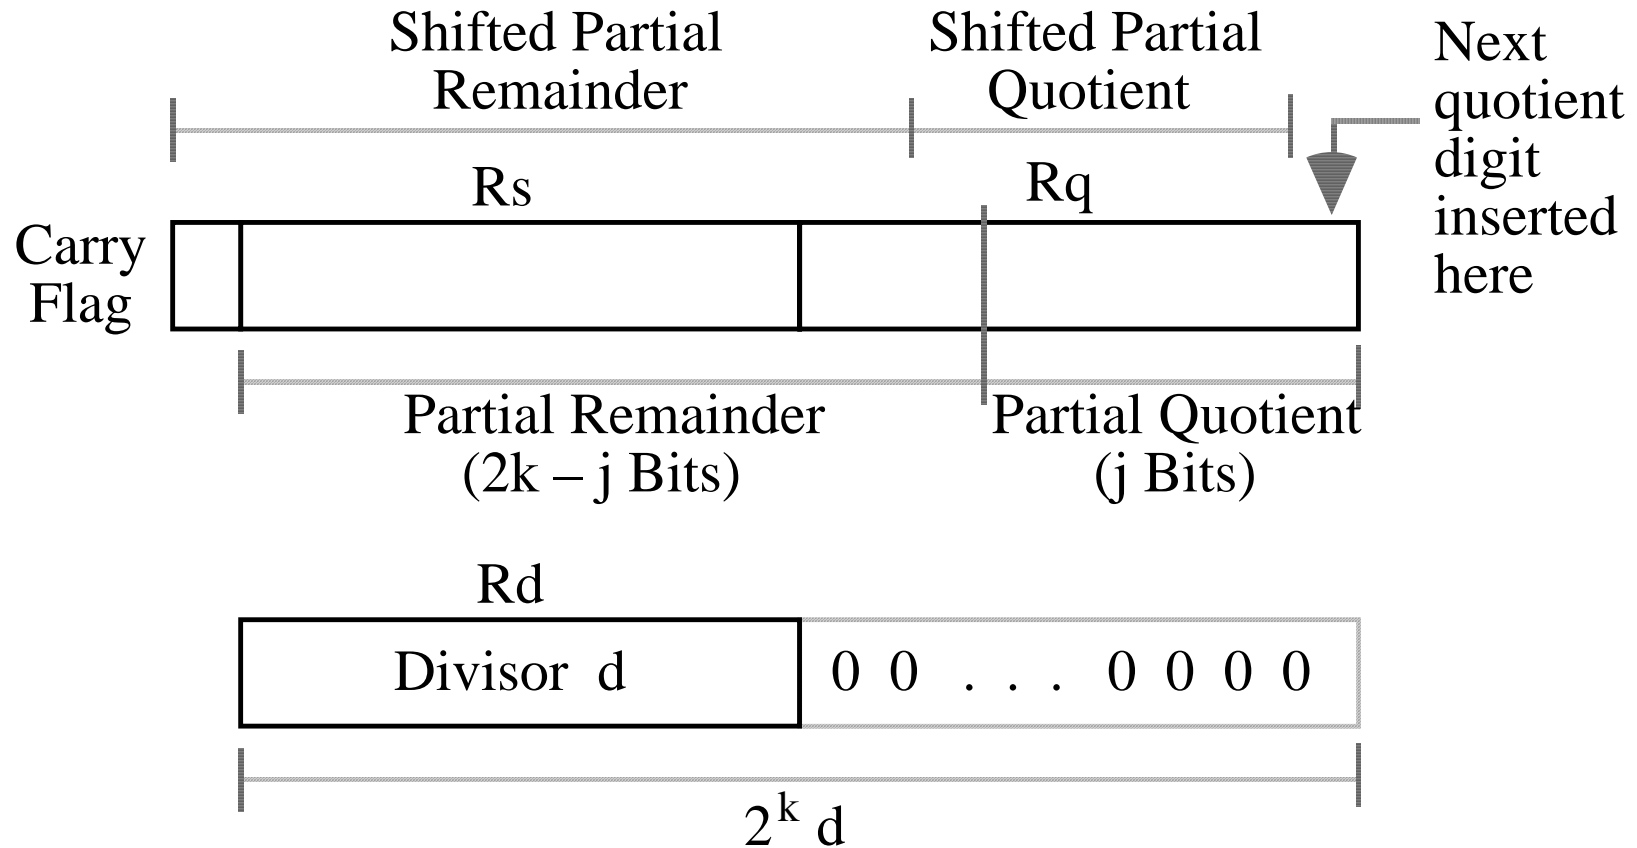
Shifted Partial Remainder

Shifted Partial Quotient

Next quotient digit inserted here

Rs

Rq

Carry Flag

Partial Remainder (2k – j Bits)

Partial Quotient (j Bits)

Rd

Divisor d

0 0 . . . 0 0 0 0

$2^k$ d